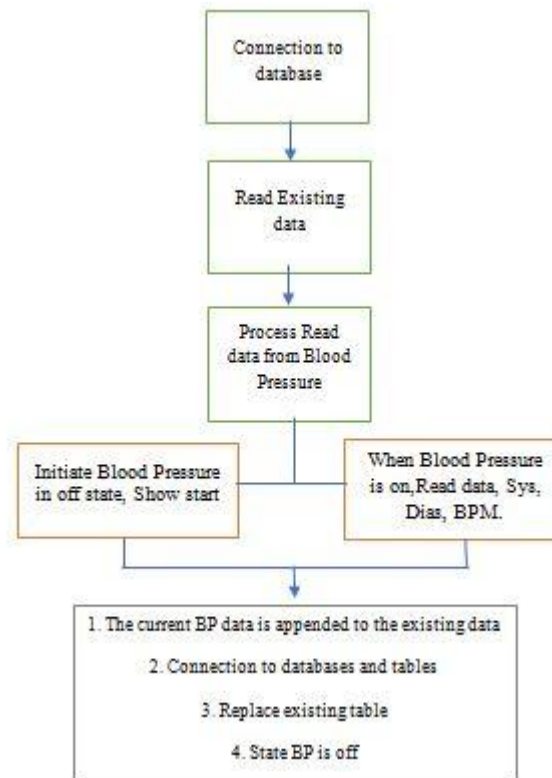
Connection to database

Read Existing data

Process Read data from Blood Pressure

Initiate Blood Pressure in off state, Show start

When Blood Pressure is on,Read data, Sys, Dias, BPM.

1. The current BP data is appended to the existing data

2. Connection to databases and tables

3. Replace existing table

4. State BP is off